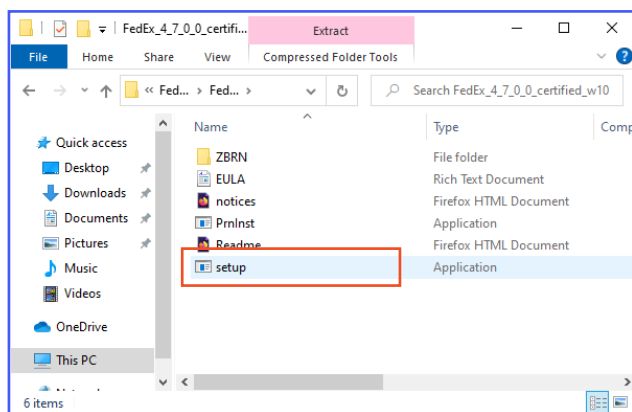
FedEx_4_7_0_0_certifi...
Extract
File
Home
Share
View
Compressed Folder Tools
« Fed... › Fed... ›
Search FedEx_4_7_0_0_certified_w10
Quick access
Desktop
Downloads
Documents
Pictures
Music
Videos
OneDrive
This PC
Network
Name
Type
Comp
ZBRN
File folder
EULA
Rich Text Document
notices
Firefox HTML Document
PrnInst
Application
Readme
Firefox HTML Document
setup
Application
6 items